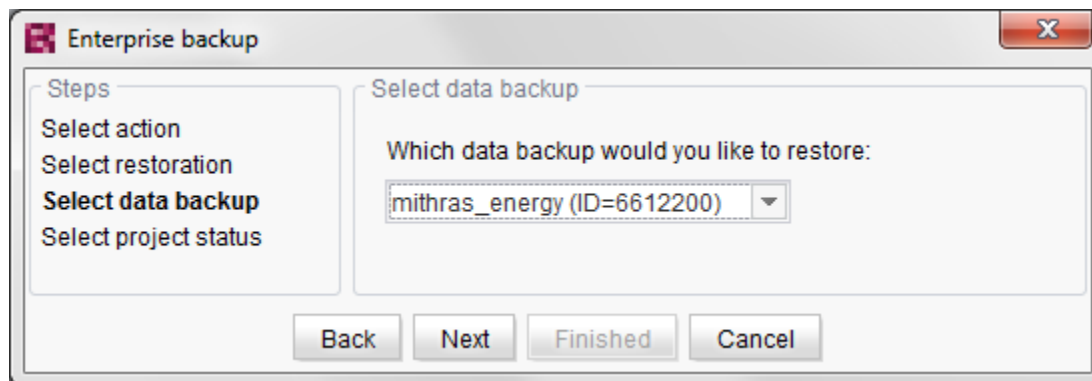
Enterprise backup

Steps
Select action
Select restoration
Select data backup
Select project status

Select data backup
Which data backup would you like to restore:
mithras_energy (ID=6612200)

Back
Next
Finished
Cancel